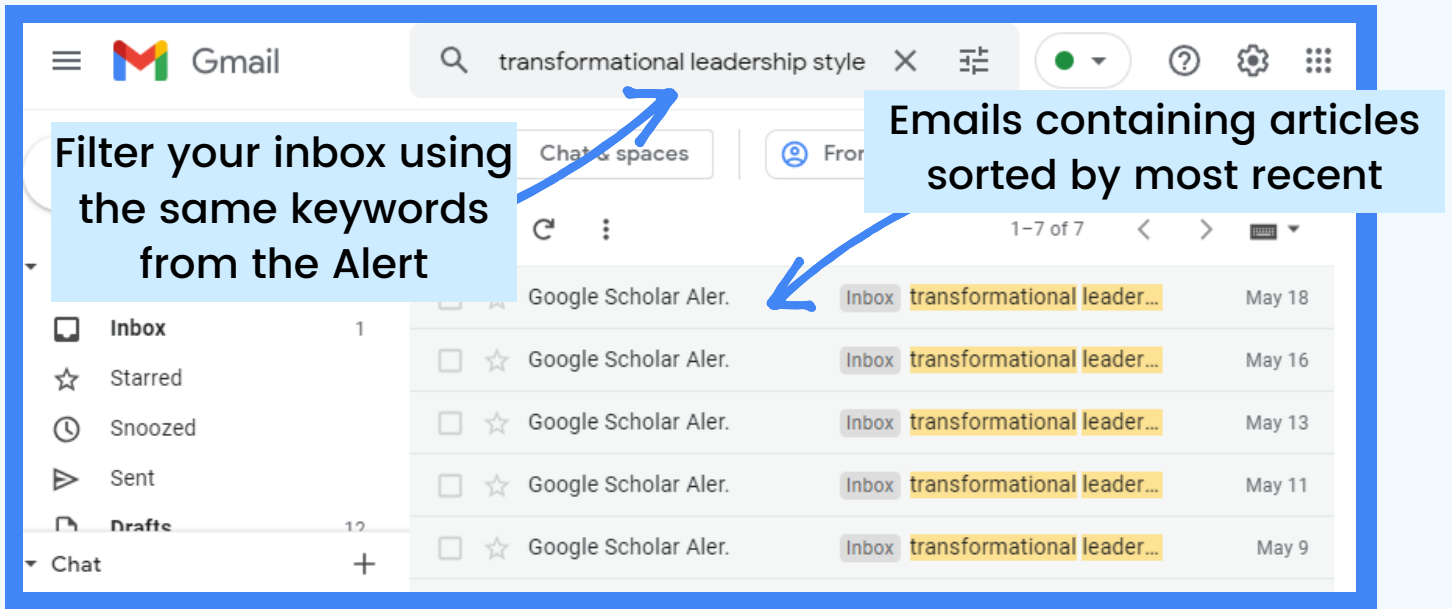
Gmail

transformational leadership style

Filter your inbox using the same keywords from the Alert

Chat & spaces

From

Emails containing articles sorted by most recent

1–7 of 7

Inbox 1

Starred

Snoozed

Sent

Drafts 12

Chat

Google Scholar Aler. Inbox transformational leader... May 18

Google Scholar Aler. Inbox transformational leader... May 16

Google Scholar Aler. Inbox transformational leader... May 13

Google Scholar Aler. Inbox transformational leader... May 11

Google Scholar Aler. Inbox transformational leader... May 9